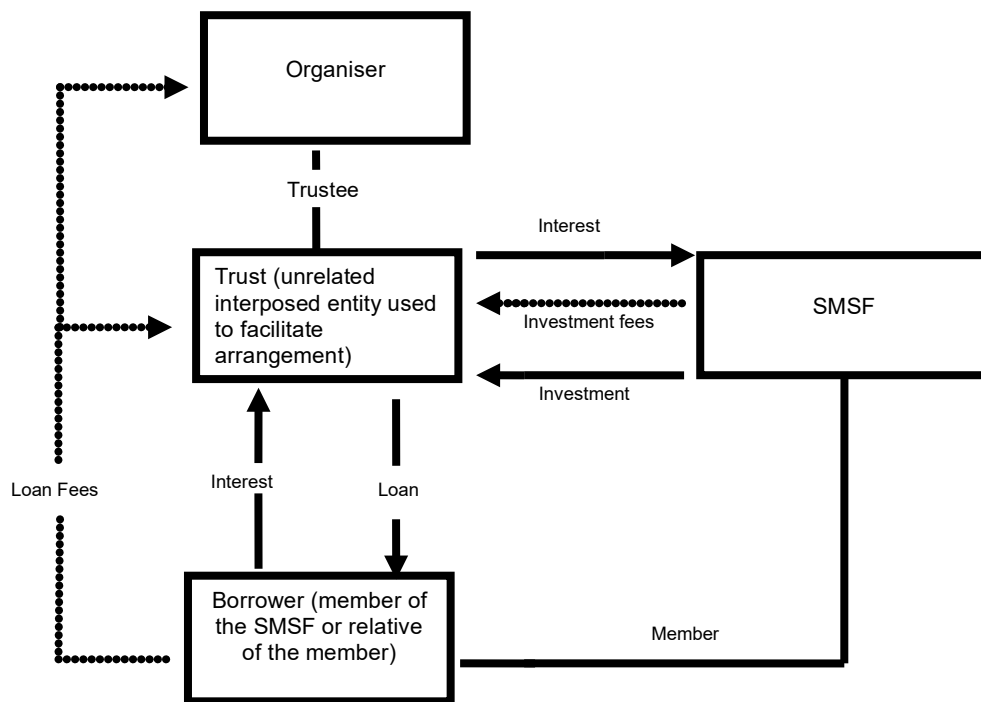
Organiser

Trustee

Interest

Trust (unrelated interposed entity used to facilitate arrangement)

SMSF

Investment fees

Investment

Loan Fees

Interest

Loan

Borrower (member of the SMSF or relative of the member)

Member